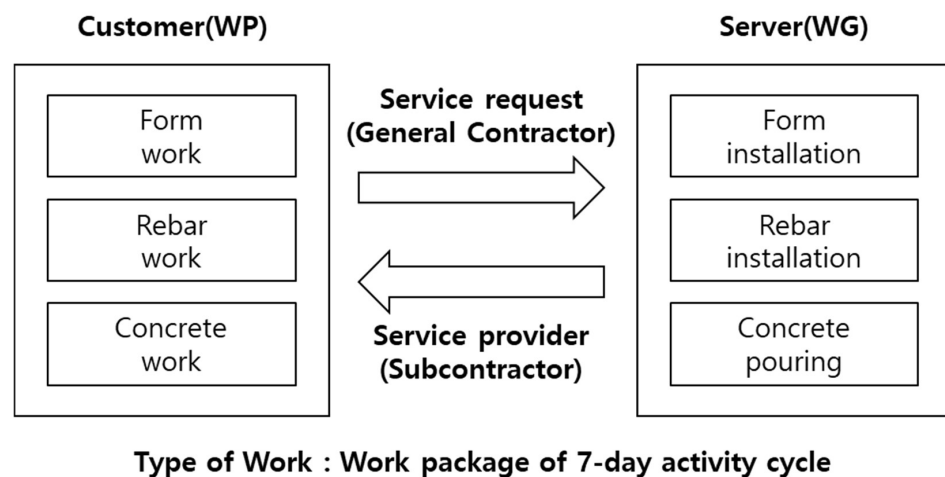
Customer(WP)

Form work

Rebar work

Concrete work

Service request (General Contractor)

Service provider (Subcontractor)

Server(WG)

Form installation

Rebar installation

Concrete pouring

Type of Work : Work package of 7-day activity cycle